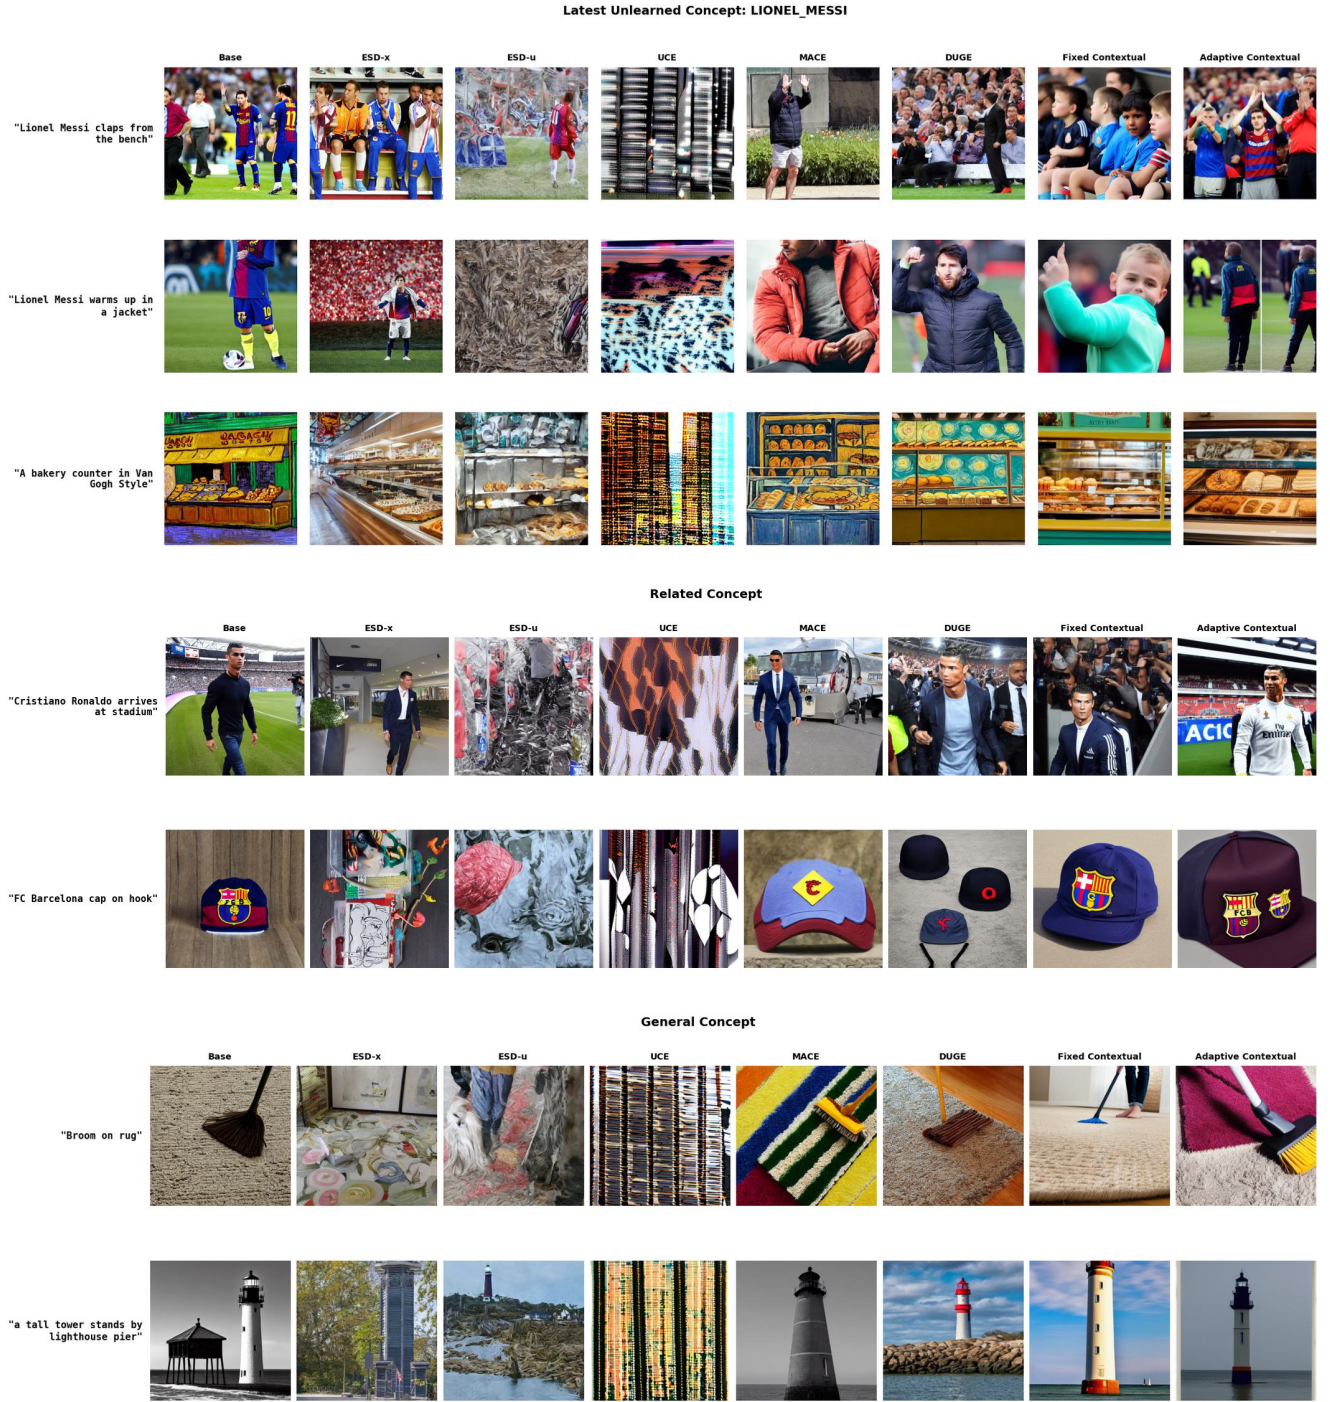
Latest Unlearned Concept: LIONEL_MESSI

| | Base | ESD-x | ESD-u | UCE | MACE | DUGE | Fixed Contextual | Adaptive Contextual |
|---|---|---|---|---|---|---|---|---|
| "Lionel Messi claps from the bench" | | | | | | | | |
| "Lionel Messi warms up in a jacket" | | | | | | | | |
| "A bakery counter in Van Gogh Style" | | | | | | | | |

Related Concept

| | Base | ESD-x | ESD-u | UCE | MACE | DUGE | Fixed Contextual | Adaptive Contextual |
|---|---|---|---|---|---|---|---|---|
| "Cristiano Ronaldo arrives at stadium" | | | | | | | | |
| "FC Barcelona cap on hook" | | | | | | | | |

General Concept

| | Base | ESD-x | ESD-u | UCE | MACE | DUGE | Fixed Contextual | Adaptive Contextual |
|---|---|---|---|---|---|---|---|---|
| "Broom on rug" | | | | | | | | |
| "a tall tower stands by lighthouse pier" | | | | | | | | |